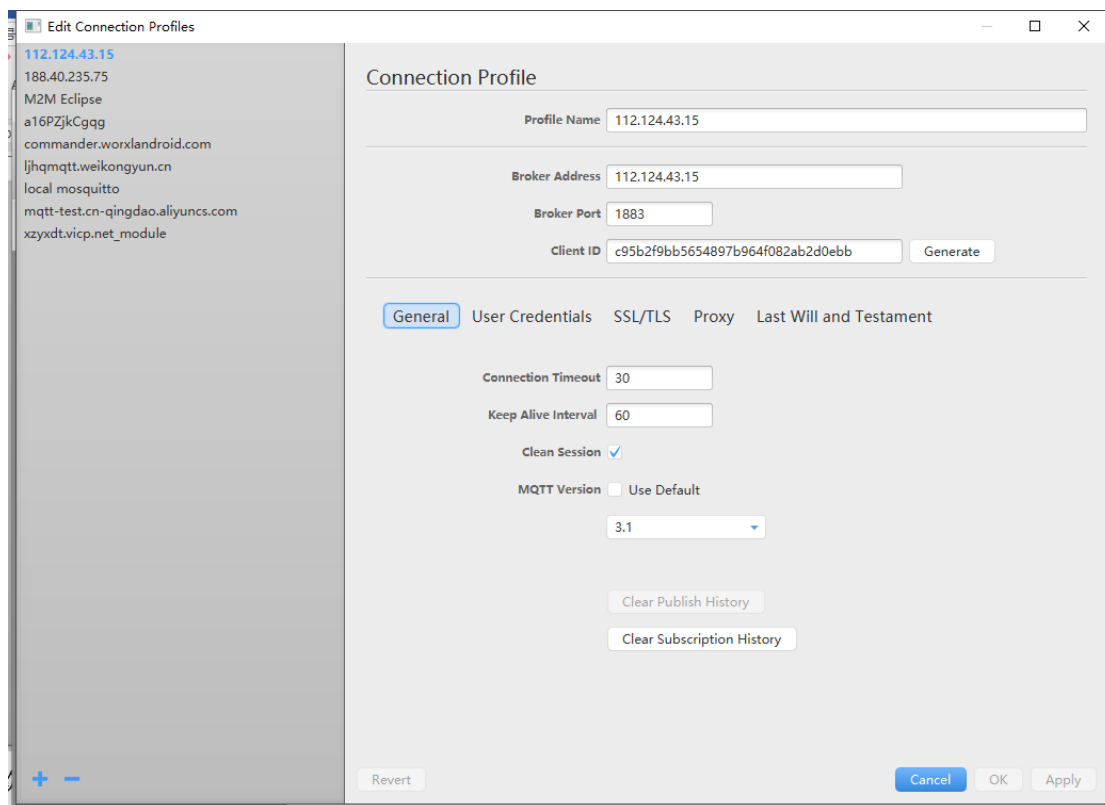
Edit Connection Profiles

112.124.43.15
188.40.235.75
M2M Eclipse
a16PZjkCgqg
commander.worxlandroid.com
ljhqmqtt.weikongyun.cn
local mosquitto
mqtt-test.cn-qingdao.aliyuncs.com
xzyxdt.vicp.net_module

Connection Profile

Profile Name 112.124.43.15

Broker Address 112.124.43.15
Broker Port 1883
Client ID c95b2f9bb5654897b964f082ab2d0ebb Generate

General User Credentials SSL/TLS Proxy Last Will and Testament

Connection Timeout 30
Keep Alive Interval 60
Clean Session ✓
MQTT Version Use Default
3.1

Clear Publish History
Clear Subscription History

+ −

Revert
Cancel OK Apply